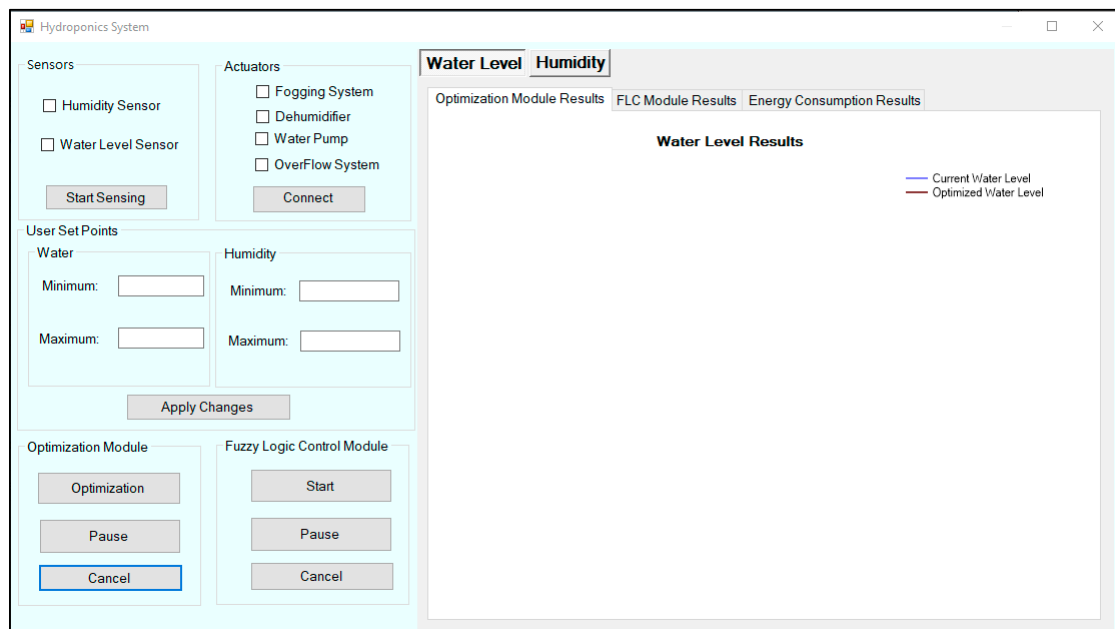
Hydroponics System

Sensors

Humidity Sensor

Water Level Sensor

Start Sensing

Actuators

Fogging System

Dehumidifier

Water Pump

OverFlow System

Connect

User Set Points

Water

Minimum:

Maximum:

Humidity

Minimum:

Maximum:

Apply Changes

Optimization Module

Optimization

Pause

Cancel

Fuzzy Logic Control Module

Start

Pause

Cancel

Water Level | Humidity

Optimization Module Results | FLC Module Results | Energy Consumption Results

Water Level Results

Current Water Level
Optimized Water Level